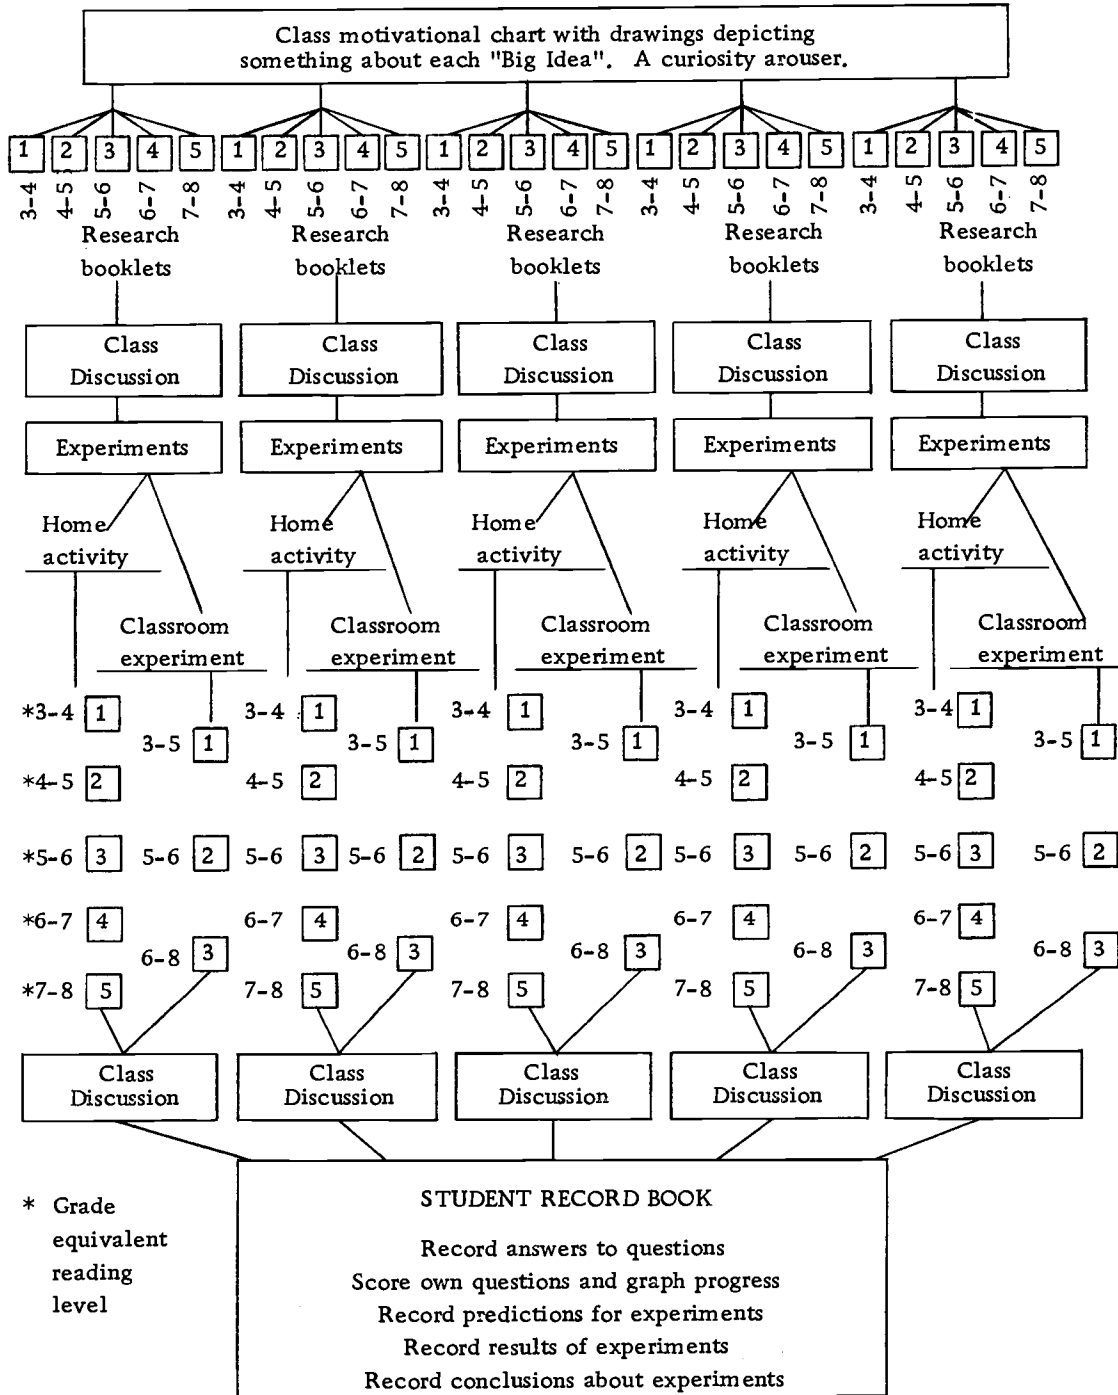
Class motivational chart with drawings depicting something about each "Big Idea". A curiosity arouser.

1 2 3 4 5 1 2 3 4 5 1 2 3 4 5 1 2 3 4 5 1 2 3 4 5

3-4 4-5 5-6 6-7 7-8 3-4 4-5 5-6 6-7 7-8 3-4 4-5 5-6 6-7 7-8 3-4 4-5 5-6 6-7 7-8 3-4 4-5 5-6 6-7 7-8

Research booklets

Research booklets

Research booklets

Research booklets

Research booklets

Class Discussion

Class Discussion

Class Discussion

Class Discussion

Class Discussion

Experiments

Experiments

Experiments

Experiments

Experiments

Home activity

Classroom experiment

Home activity

Classroom experiment

Home activity

Classroom experiment

Home activity

Classroom experiment

Home activity

Classroom experiment

*3-4 1 3-5 1 3-4 1 3-5 1 3-4 1 3-5 1 3-4 1 3-5 1 3-4 1 3-5 1

*4-5 2 4-5 2 4-5 2 4-5 2 4-5 2

*5-6 3 5-6 2 5-6 3 5-6 2 5-6 3 5-6 2 5-6 3 5-6 2 5-6 3 5-6 2

*6-7 4 6-7 4 6-7 4 6-7 4 6-7 4

6-8 3 6-8 3 6-8 3 6-8 3 6-8 3

*7-8 5 7-8 5 7-8 5 7-8 5 7-8 5

Class Discussion

Class Discussion

Class Discussion

Class Discussion

Class Discussion

* Grade equivalent reading level

STUDENT RECORD BOOK

Record answers to questions
Score own questions and graph progress
Record predictions for experiments
Record results of experiments
Record conclusions about experiments